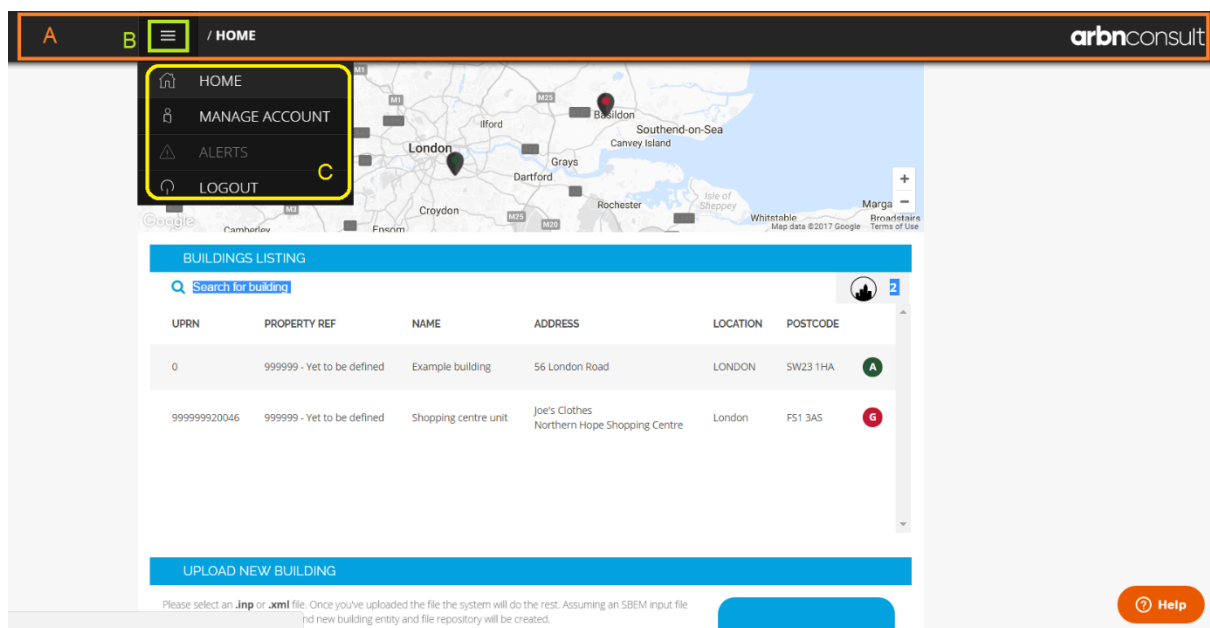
A B / HOME arbnconsult

HOME
MANAGE ACCOUNT
ALERTS
LOGOUT
C

M1 M25 Basildon Ilford Southend-on-Sea Canvey Island London Grays Dartford Isle of Sheppey Rochester Croydon M25 M20 Whitstable Margate Broadstairs Camberley Epsom M3 Google Map data ©2017 Google Terms of Use

BUILDINGS LISTING

Search for building 2

| UPRN | PROPERTY REF | NAME | ADDRESS | LOCATION | POSTCODE | |
|---|---|---|---|---|---|---|
| 0 | 999999 - Yet to be defined | Example building | 56 London Road | LONDON | SW23 1HA | A |
| 999999920046 | 999999 - Yet to be defined | Shopping centre unit | Joe's Clothes Northern Hope Shopping Centre | London | FS1 3AS | G |

UPLOAD NEW BUILDING

Please select an .inp or .xml file. Once you've uploaded the file the system will do the rest. Assuming an SBEM input file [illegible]nd new building entity and file repository will be created.

Help